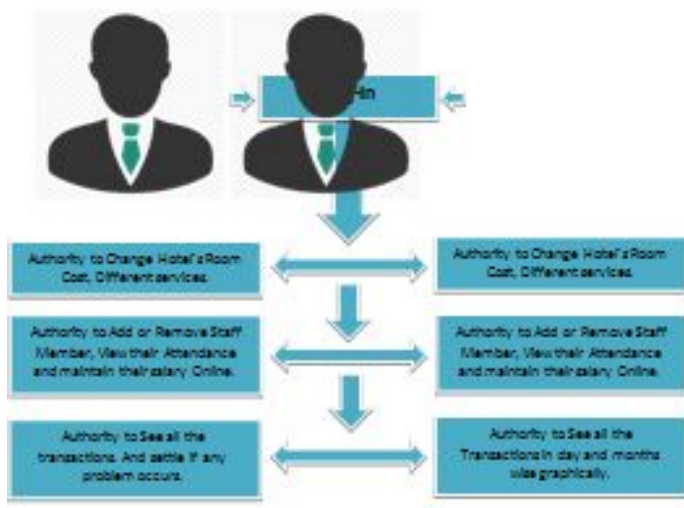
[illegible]in

Authority to Change Hotel's Room Cost, Different services.

Authority to Change Hotel's Room Cost, Different services.

Authority to Add or Remove Staff Member, View their Attendance and maintain their salary Online.

Authority to Add or Remove Staff Member, View their Attendance and maintain their salary Online.

Authority to See all the transactions. And settle if any problem occurs.

Authority to See all the Transactions in day and months wise graphically.